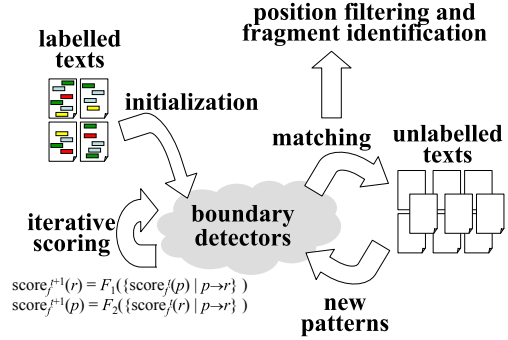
position filtering and fragment identification

labelled texts

initialization

matching

unlabelled texts

iterative scoring

boundary detectors

$\text{score}_f^{t+1}(r) = F_1(\{\text{score}_f^t(p) \mid p \rightarrow r\})$
$\text{score}_f^{t+1}(p) = F_2(\{\text{score}_f^t(r) \mid p \rightarrow r\})$

new patterns